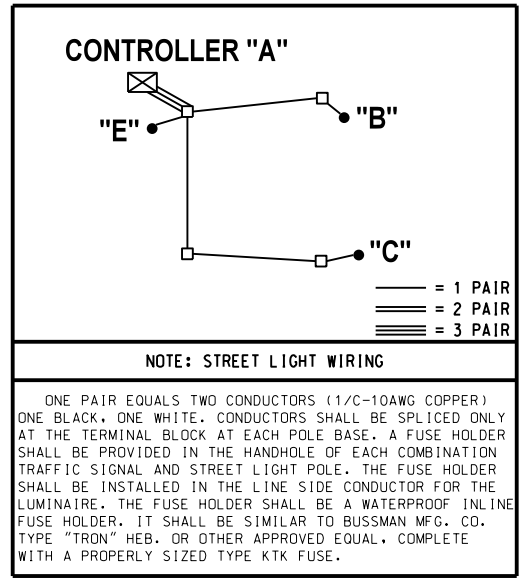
CONTROLLER "A"

"E"

"B"

"C"

= 1 PAIR
= 2 PAIR
= 3 PAIR

NOTE: STREET LIGHT WIRING

ONE PAIR EQUALS TWO CONDUCTORS (1/C-10AWG COPPER) ONE BLACK, ONE WHITE. CONDUCTORS SHALL BE SPLICED ONLY AT THE TERMINAL BLOCK AT EACH POLE BASE. A FUSE HOLDER SHALL BE PROVIDED IN THE HANDHOLE OF EACH COMBINATION TRAFFIC SIGNAL AND STREET LIGHT POLE. THE FUSE HOLDER SHALL BE INSTALLED IN THE LINE SIDE CONDUCTOR FOR THE LUMINAIRE. THE FUSE HOLDER SHALL BE A WATERPROOF INLINE FUSE HOLDER. IT SHALL BE SIMILAR TO BUSSMAN MFG. CO. TYPE "TRON" HEB. OR OTHER APPROVED EQUAL, COMPLETE WITH A PROPERLY SIZED TYPE KTK FUSE.